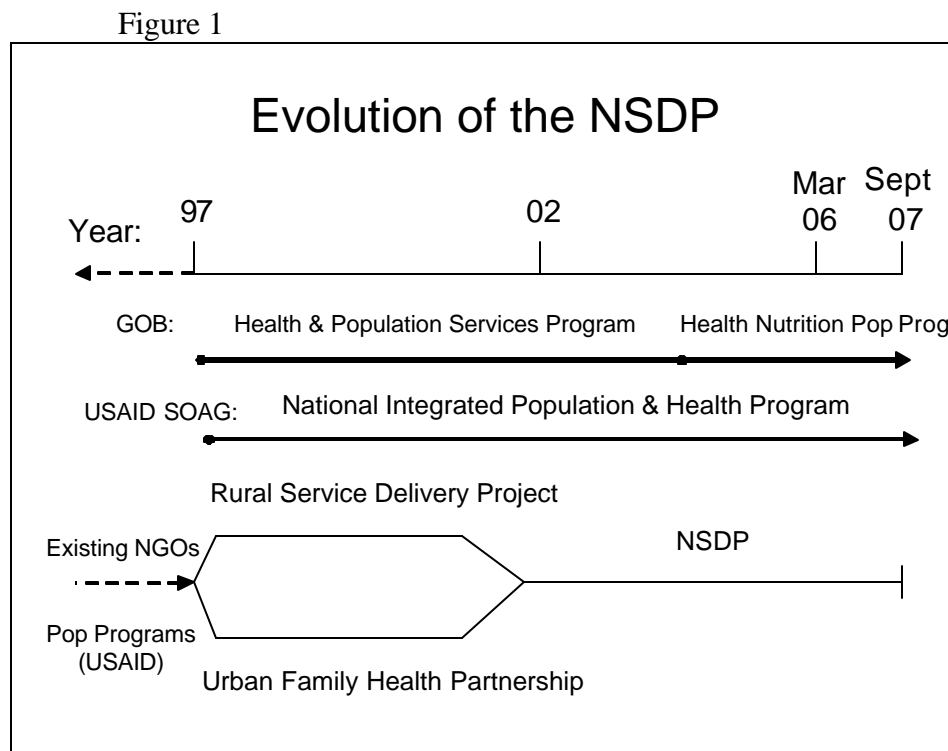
Figure 1

Evolution of the NSDP

Year: 97 02 Mar 06 Sept 07

GOB: Health & Population Services Program Health Nutrition Pop Prog

USAID SOAG: National Integrated Population & Health Program

Rural Service Delivery Project

Existing NGOs

NSDP

Pop Programs (USAID)

Urban Family Health Partnership